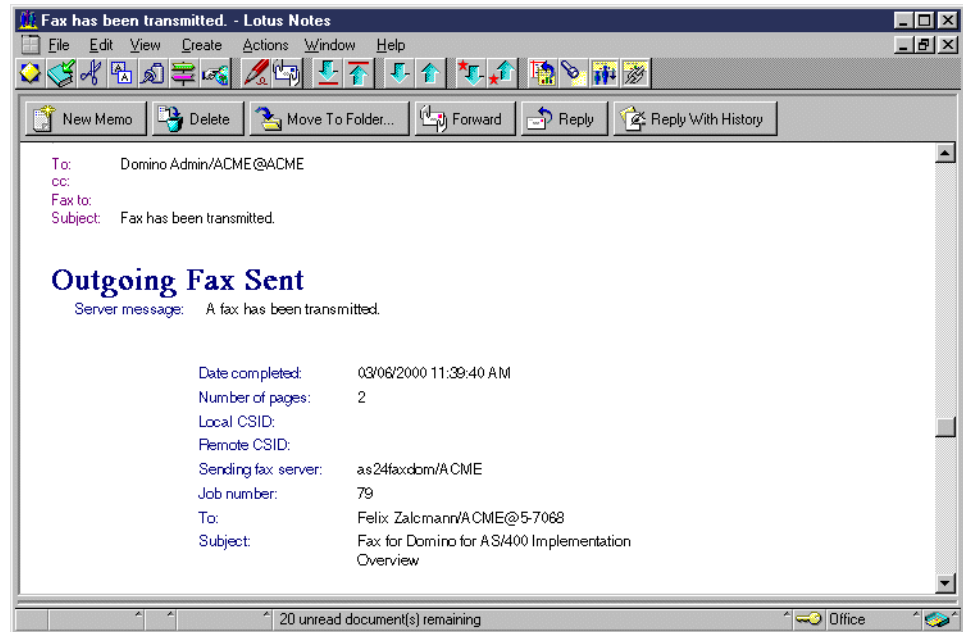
Fax has been transmitted. - Lotus Notes

File Edit View Create Actions Window Help

New Memo | Delete | Move To Folder... | Forward | Reply | Reply With History

To: Domino Admin/ACME@ACME
cc:
Fax to:
Subject: Fax has been transmitted.

Outgoing Fax Sent

Server message: A fax has been transmitted.

| | |
|---|---|
| Date completed: | 03/06/2000 11:39:40 AM |
| Number of pages: | 2 |
| Local CSID: | |
| Remote CSID: | |
| Sending fax server: | as24faxdom/ACME |
| Job number: | 79 |
| To: | Felix Zalcmann/ACME@5-7068 |
| Subject: | Fax for Domino for AS/400 Implementation Overview |

20 unread document(s) remaining | Office